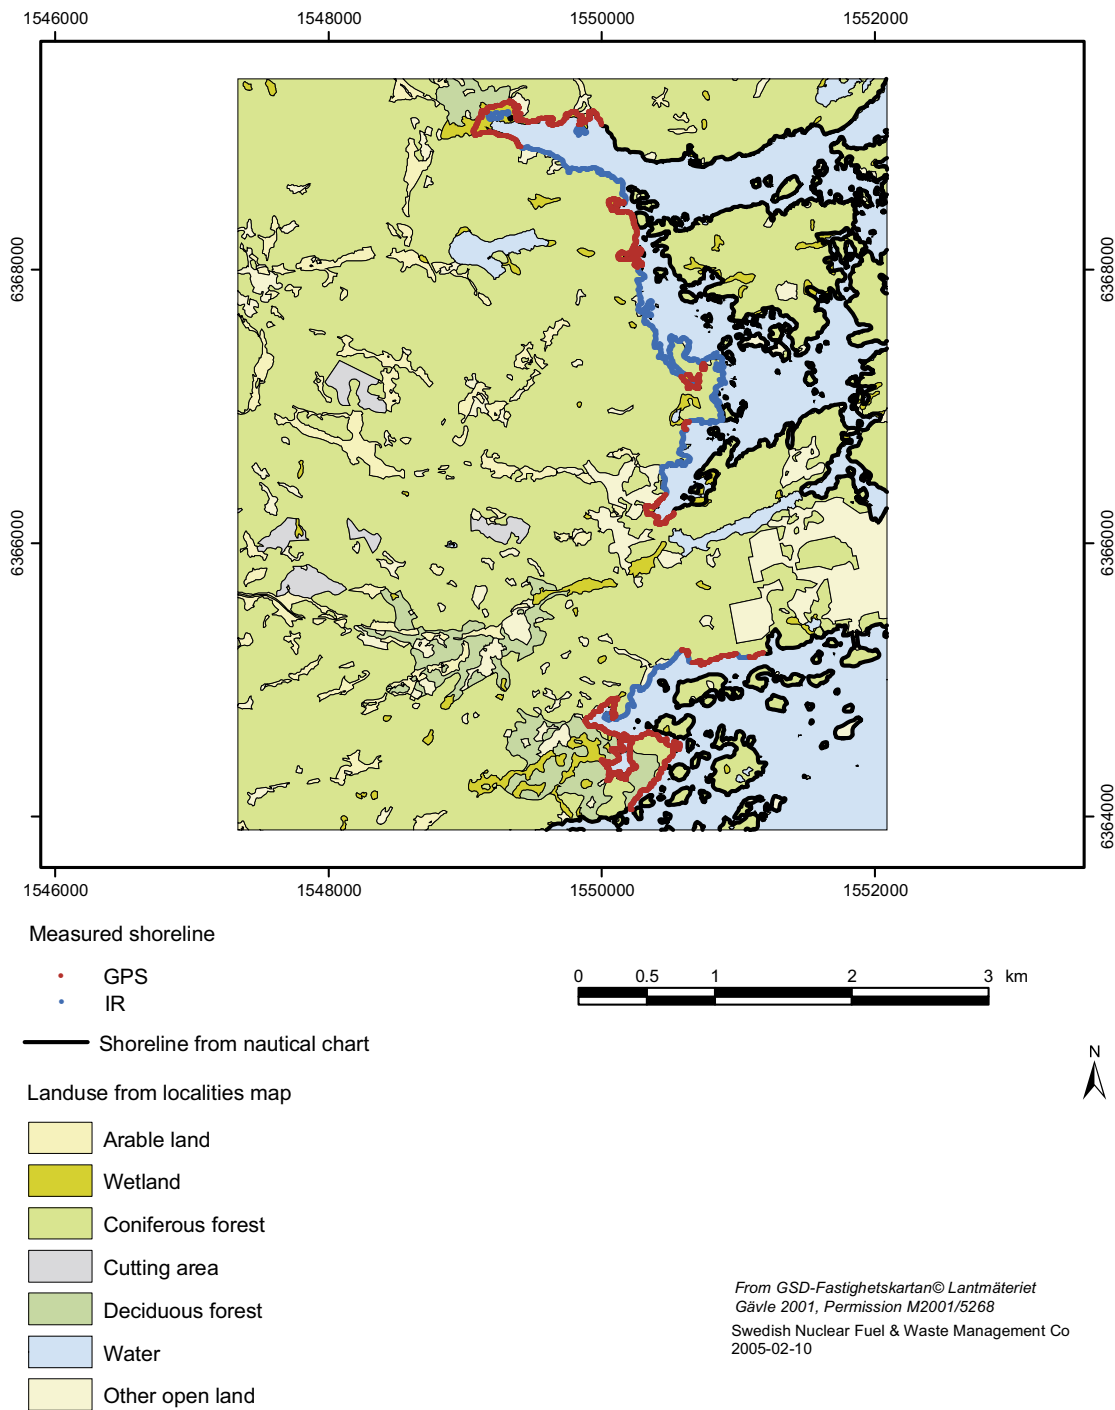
1546000 1548000 1550000 1552000

6368000 6366000 6364000

6368000 6366000 6364000

1546000 1548000 1550000 1552000

Measured shoreline

GPS

IR

0 0.5 1 2 3 km

Shoreline from nautical chart

N

Landuse from localities map

Arable land

Wetland

Coniferous forest

Cutting area

Deciduous forest

Water

Other open land

From GSD-Fastighetskartan© Lantmäteriet Gävle 2001, Permission M2001/5268

Swedish Nuclear Fuel & Waste Management Co
2005-02-10